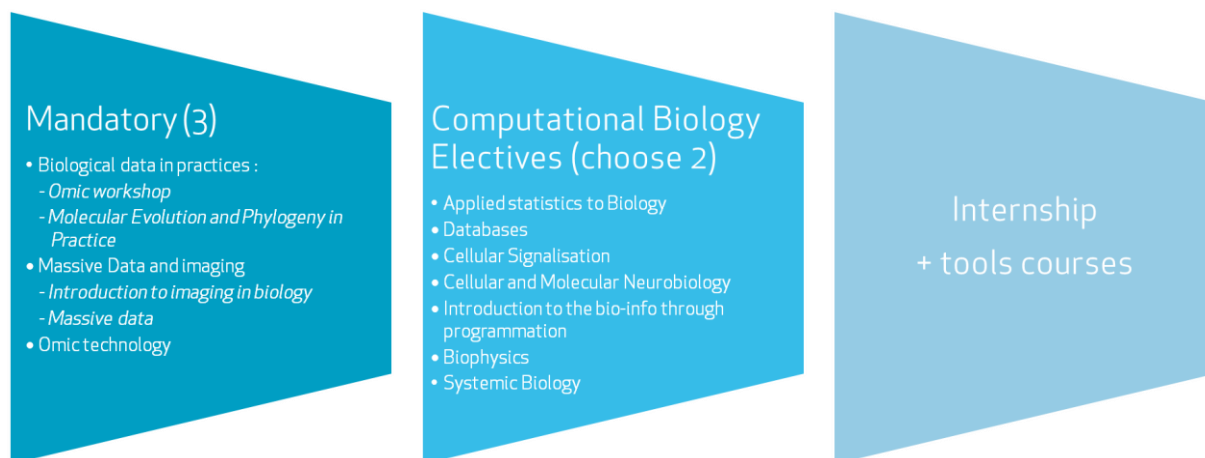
Mandatory (3)

• Biological data in practices :
- Omic workshop
- Molecular Evolution and Phylogeny in Practice
• Massive Data and imaging
- Introduction to imaging in biology
- Massive data
• Omic technology

Computational Biology Electives (choose 2)

• Applied statistics to Biology
• Databases
• Cellular Signalisation
• Cellular and Molecular Neurobiology
• Introduction to the bio-info through programmation
• Biophysics
• Systemic Biology

Internship
+ tools courses